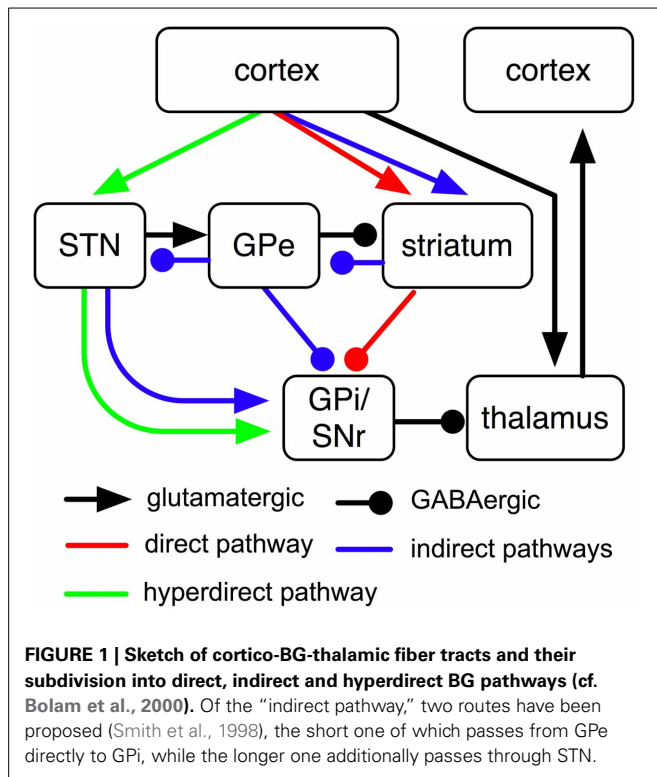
cortex

cortex

STN

GPe

striatum

GPi/
SNr

thalamus

glutamatergic

GABAergic

direct pathway

indirect pathways

hyperdirect pathway

**FIGURE 1 | Sketch of cortico-BG-thalamic fiber tracts and their subdivision into direct, indirect and hyperdirect BG pathways (cf. Bolam et al., 2000).** Of the "indirect pathway," two routes have been proposed (Smith et al., 1998), the short one of which passes from GPe directly to GPi, while the longer one additionally passes through STN.